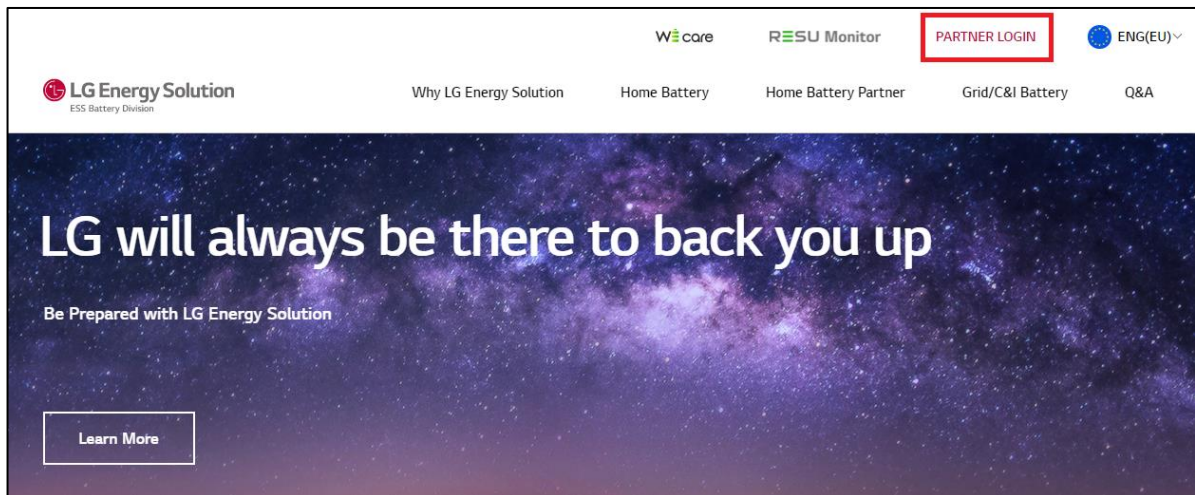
WE care RESU Monitor PARTNER LOGIN ENG(EU)

LG Energy Solution
ESS Battery Division

Why LG Energy Solution Home Battery Home Battery Partner Grid/C&I Battery Q&A

LG will always be there to back you up

Be Prepared with LG Energy Solution

Learn More